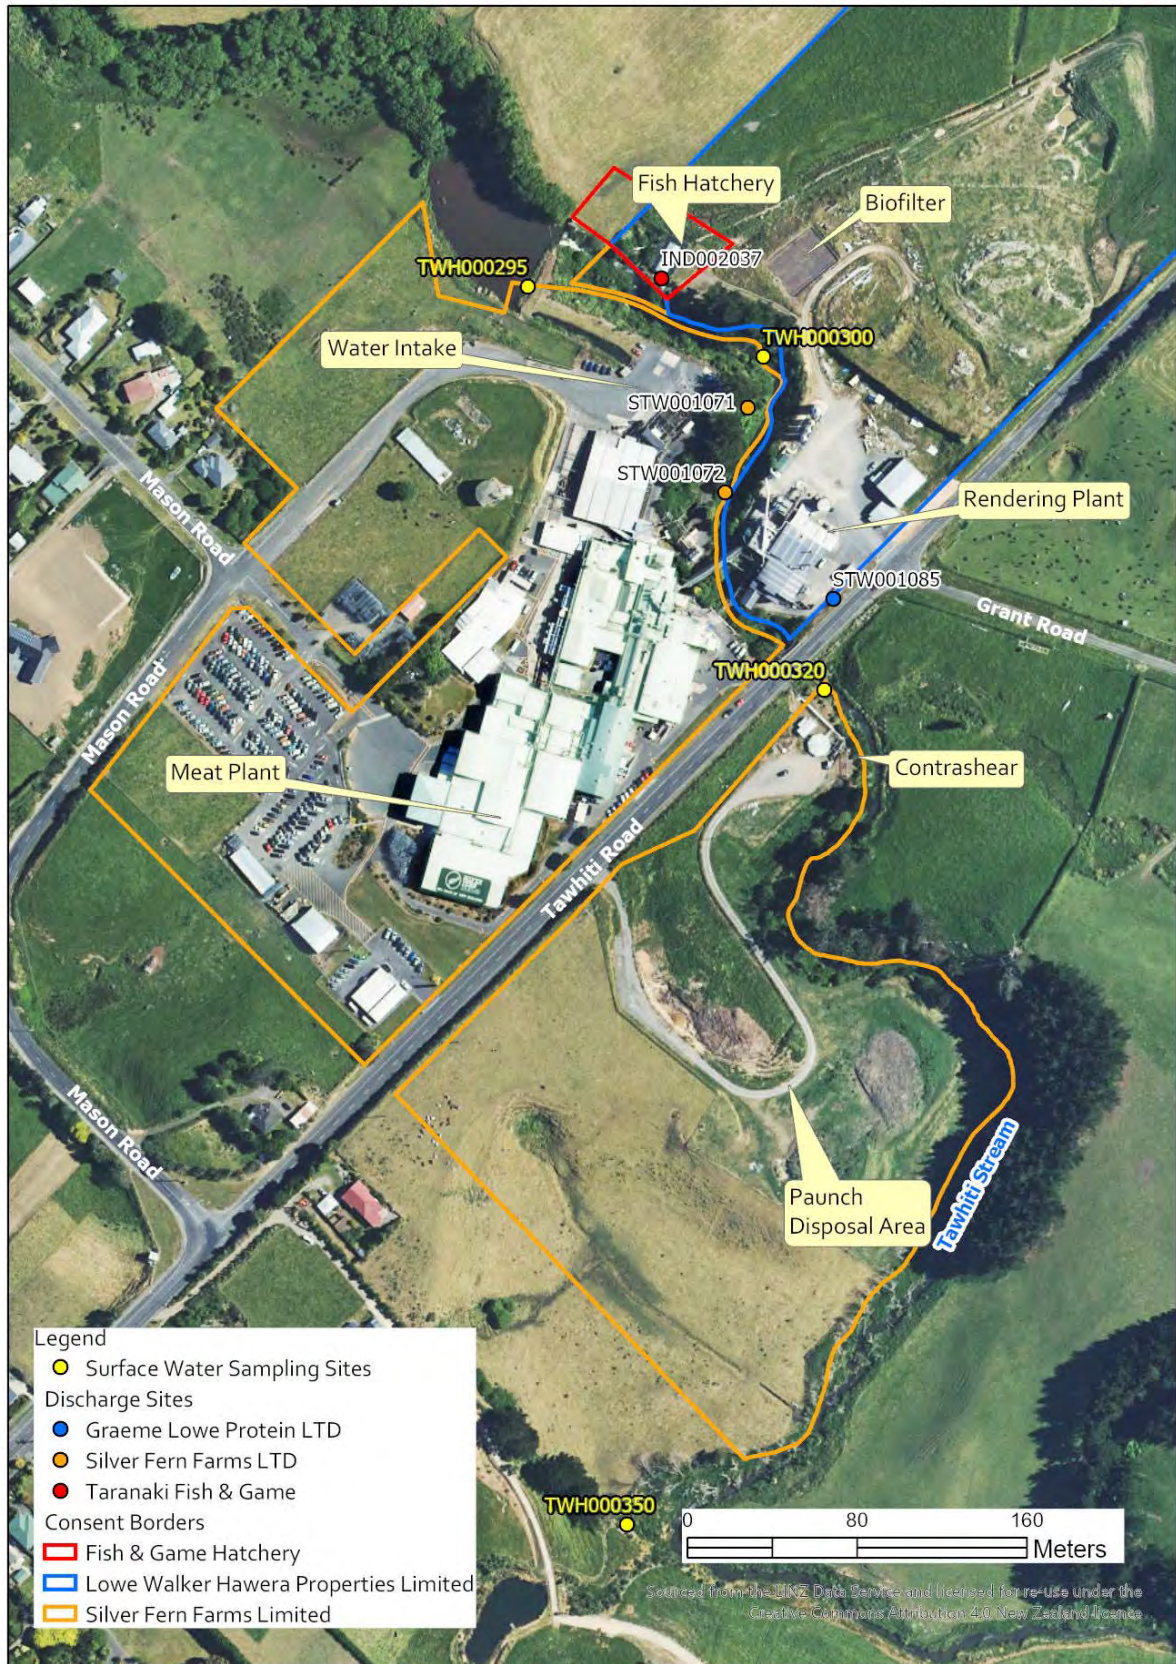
Fish Hatchery

Biofilter

TWH000295

IND002037

TWH000300

Water Intake

STW001071

STW001072

Rendering Plant

Mason Road

STW001085

Grant Road

TWH000320

Mason Road

Meat Plant

Contrashear

Tawhiti Road

Mason Road

Paunch Disposal Area

Tawhiti Stream

Legend
Surface Water Sampling Sites
Discharge Sites
Graeme Lowe Protein LTD
Silver Fern Farms LTD
Taranaki Fish & Game
Consent Borders
Fish & Game Hatchery
Lowe Walker Hawera Properties Limited
Silver Fern Farms Limited

TWH000350

0 80 160
Meters

Sourced from the LINZ Data Service and licensed for re-use under the Creative Commons Attribution 4.0 New Zealand licence